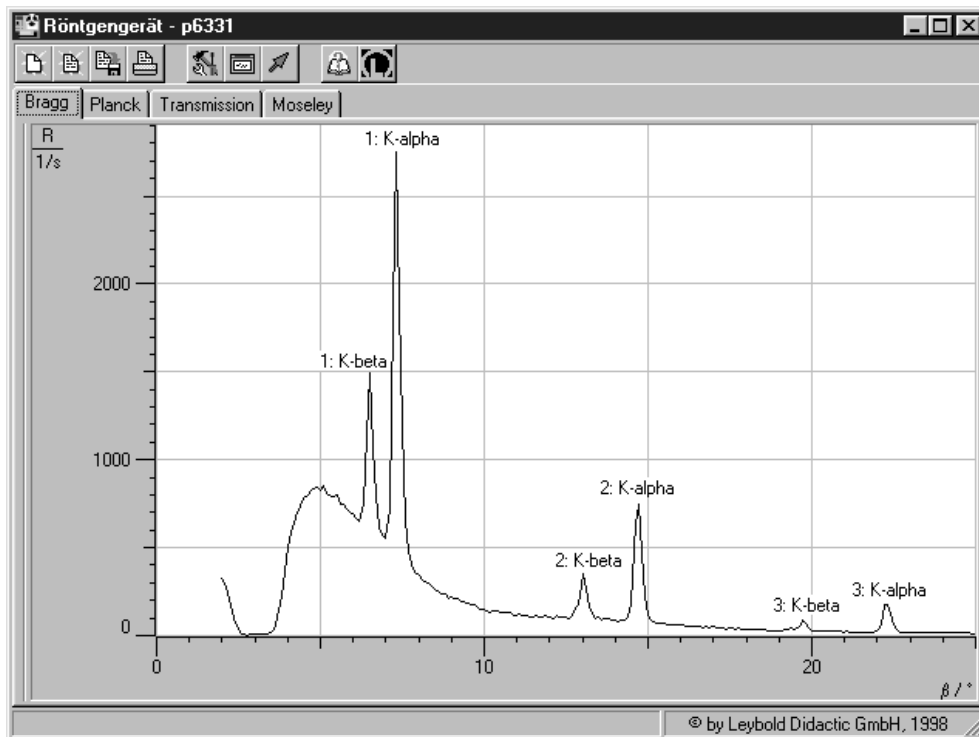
Röntgengerät - p6331

Bragg | Planck | Transmission | Moseley

$\frac{R}{1/s}$

2000

1000

0

1: K-alpha

1: K-beta

2: K-alpha

2: K-beta

3: K-beta

3: K-alpha

0

10

20

$\beta$ / °

© by Leybold Didactic GmbH, 1998